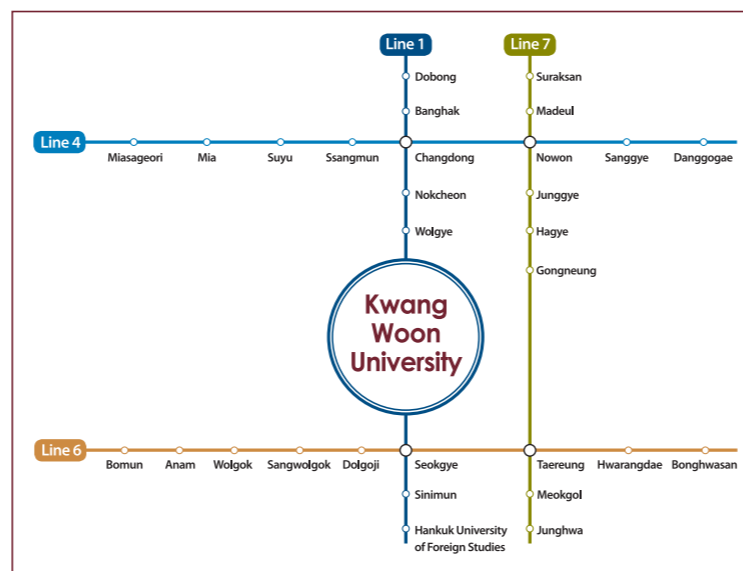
Line 1
Line 7
Dobong
Banghak
Suraksan
Madeul
Line 4
Miasageori
Mia
Suyu
Ssangmun
Changdong
Nowon
Sanggye
Danggogae
Nokcheon
Wolgye
Junggye
Hagye
Gongneung
Kwang Woon University
Line 6
Bomun
Anam
Wolgok
Sangwolgok
Dolgoji
Seokgye
Taereung
Hwarangdae
Bonghwasan
Sinimun
Hankuk University of Foreign Studies
Meokgol
Junghwa